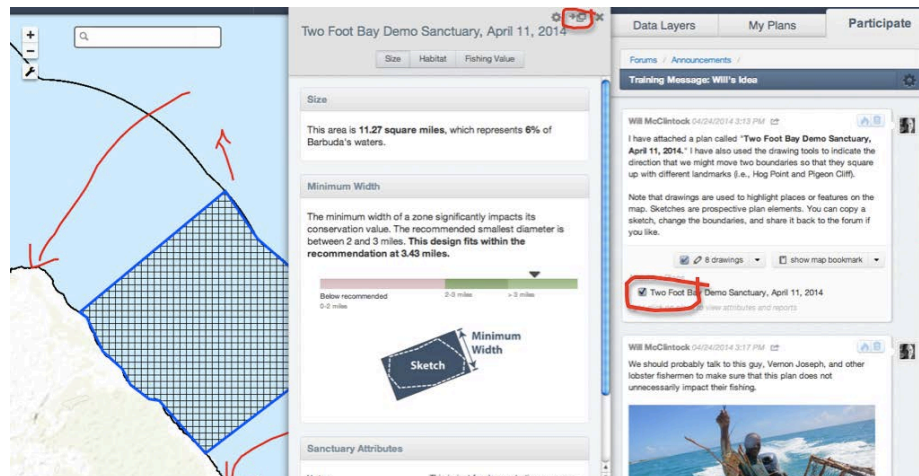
+
−

Two Foot Bay Demo Sanctuary, April 11, 2014

Size | Habitat | Fishing Value

Size

This area is **11.27 square miles**, which represents **6%** of Barbuda's waters.

Minimum Width

The minimum width of a zone significantly impacts its conservation value. The recommended smallest diameter is between 2 and 3 miles. **This design fits within the recommendation at 3.43 miles.**

Below recommended 0-2 miles | 2-3 miles | > 3 miles

Minimum Width

Sketch

Sanctuary Attributes

Data Layers | My Plans | Participate

Forums / Announcements /

Training Message: Will's Idea

Will McClintock 04/24/2014 3:13 PM

I have attached a plan called "**Two Foot Bay Demo Sanctuary, April 11, 2014.**" I have also used the drawing tools to indicate the direction that we might move two boundaries so that they square up with different landmarks (i.e., Hog Point and Pigeon Cliff).

Note that drawings are used to highlight places or features on the map. Sketches are prospective plan elements. You can copy a sketch, change the boundaries, and share it back to the forum if you like.

8 drawings | show map bookmark

Two Foot Bay Demo Sanctuary, April 11, 2014

view attributes and reports

Will McClintock 04/24/2014 3:17 PM

We should probably talk to this guy, Vernon Joseph, and other lobster fishermen to make sure that this plan does not unnecessarily impact their fishing.